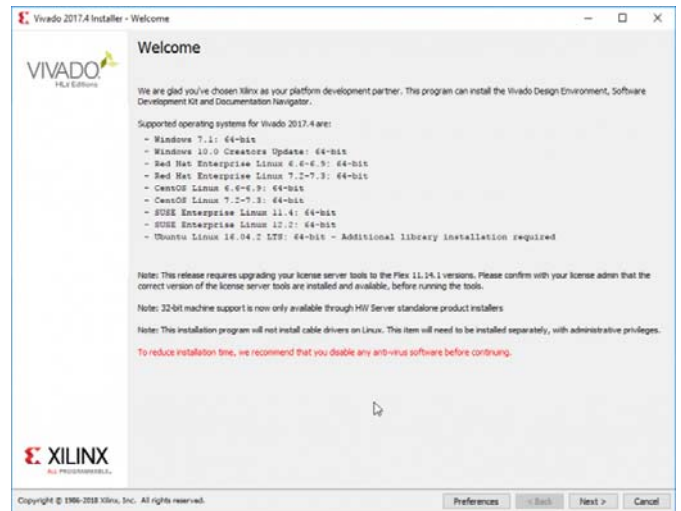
Vivado 2017.4 Installer - Welcome

VIVADO
HLx Editions

Welcome

We are glad you've chosen Xilinx as your platform development partner. This program can install the Vivado Design Environment, Software Development Kit and Documentation Navigator.

Supported operating systems for Vivado 2017.4 are:
- Windows 7.1: 64-bit
- Windows 10.0 Creators Update: 64-bit
- Red Hat Enterprise Linux 6.6-6.9: 64-bit
- Red Hat Enterprise Linux 7.2-7.3: 64-bit
- CentOS Linux 6.6-6.9: 64-bit
- CentOS Linux 7.2-7.3: 64-bit
- SUSE Enterprise Linux 11.4: 64-bit
- SUSE Enterprise Linux 12.2: 64-bit
- Ubuntu Linux 16.04.2 LTS: 64-bit - Additional library installation required

Note: This release requires upgrading your license server tools to the Flex 11.14.1 versions. Please confirm with your license admin that the correct version of the license server tools are installed and available, before running the tools.

Note: 32-bit machine support is now only available through HW Server standalone product installers

Note: This installation program will not install cable drivers on Linux. This item will need to be installed separately, with administrative privileges.

To reduce installation time, we recommend that you disable any anti-virus software before continuing.

XILINX
ALL PROGRAMMABLE.

Copyright © 1986-2018 Xilinx, Inc. All rights reserved.

Preferences | < Back | Next > | Cancel